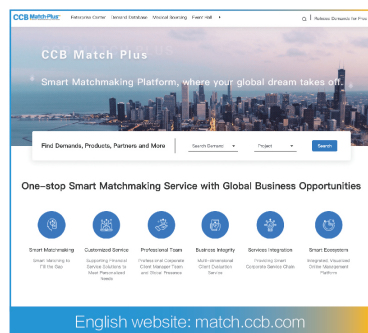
CCB Match Plus | Resource Center | General Database | Visual Sourcing | Event Hall | Release Demands for Free

CCB Match Plus

Smart Matchmaking Platform, where your global dream takes off.

Find Demands, Products, Partners and More | Search Demand | Project | Search

One-stop Smart Matchmaking Service with Global Business Opportunities

Smart Matchmaking
Smart Matching to Fill the Gap

Customized Service
Supporting Financial Service Solution to Meet Personalized Needs

Professional Team
Professional Corporate Client Manager Team and Global Presence

Business Integrity
Multi-dimensional Client Evaluation Service

Services Integration
Providing Smart Corporate Service Chain

Smart Ecosystem
Integrated, Visualized Online Management Platform

English website: match.ccb.com